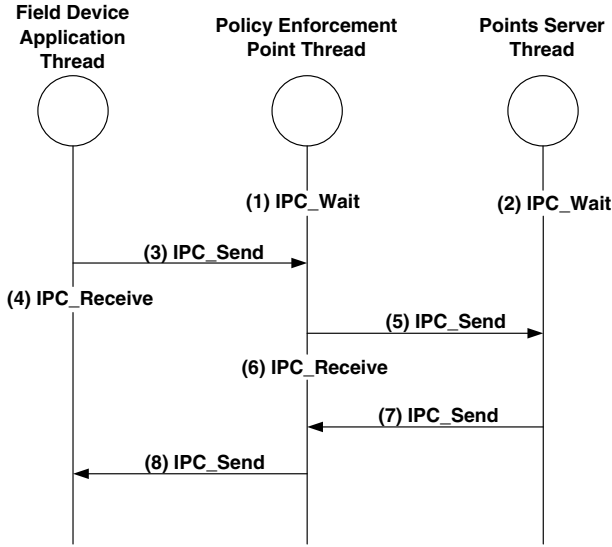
Field Device Application Thread

Policy Enforcement Point Thread

Points Server Thread

(1) IPC_Wait

(2) IPC_Wait

(3) IPC_Send

(4) IPC_Receive

(5) IPC_Send

(6) IPC_Receive

(7) IPC_Send

(8) IPC_Send